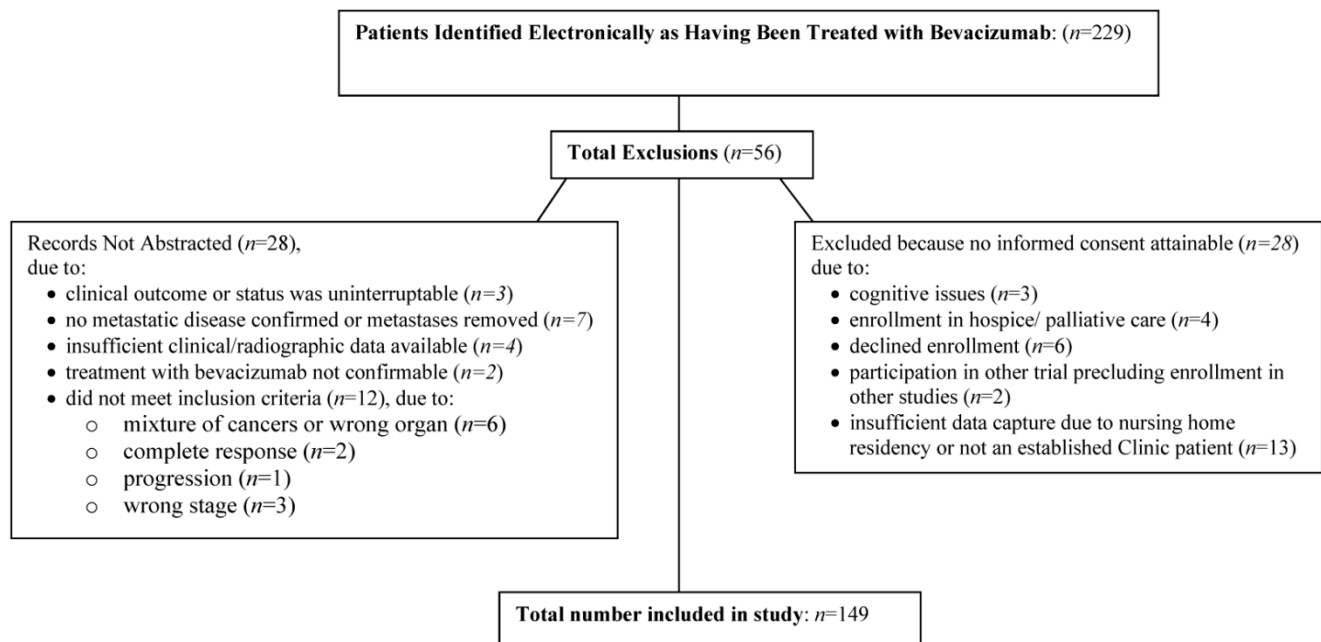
**Patients Identified Electronically as Having Been Treated with Bevacizumab**: ($n$=229)

**Total Exclusions** ($n$=56)

Records Not Abstracted ($n$=28), due to:
- clinical outcome or status was uninterruptable ($n=3$)
- no metastatic disease confirmed or metastases removed ($n=7$)
- insufficient clinical/radiographic data available ($n=4$)
- treatment with bevacizumab not confirmable ($n=2$)
- did not meet inclusion criteria ($n$=12), due to:
  - o mixture of cancers or wrong organ ($n$=6)
  - o complete response ($n$=2)
  - o progression ($n$=1)
  - o wrong stage ($n$=3)

Excluded because no informed consent attainable ($n=28$) due to:
- cognitive issues ($n$=3)
- enrollment in hospice/ palliative care ($n$=4)
- declined enrollment ($n$=6)
- participation in other trial precluding enrollment in other studies ($n$=2)
- insufficient data capture due to nursing home residency or not an established Clinic patient ($n$=13)

**Total number included in study**: $n$=149